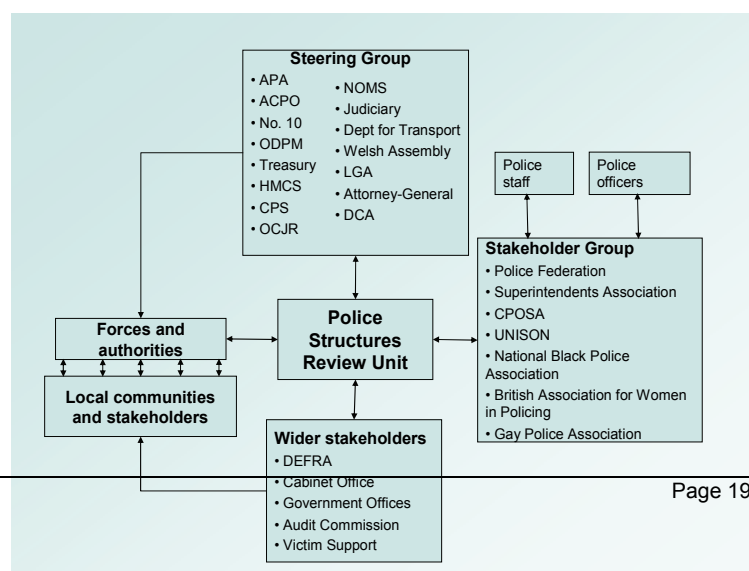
Steering Group

• APA
• ACPO
• No. 10
• ODPM
• Treasury
• HMCS
• CPS
• OCJR

• NOMS
• Judiciary
• Dept for Transport
• Welsh Assembly
• LGA
• Attorney-General
• DCA

Police staff

Police officers

Stakeholder Group
• Police Federation
• Superintendents Association
• CPOSA
• UNISON
• National Black Police Association
• British Association for Women in Policing
• Gay Police Association

Forces and authorities

Local communities and stakeholders

Police Structures Review Unit

Wider stakeholders
• DEFRA
• Cabinet Office
• Government Offices
• Audit Commission
• Victim Support

Page 19